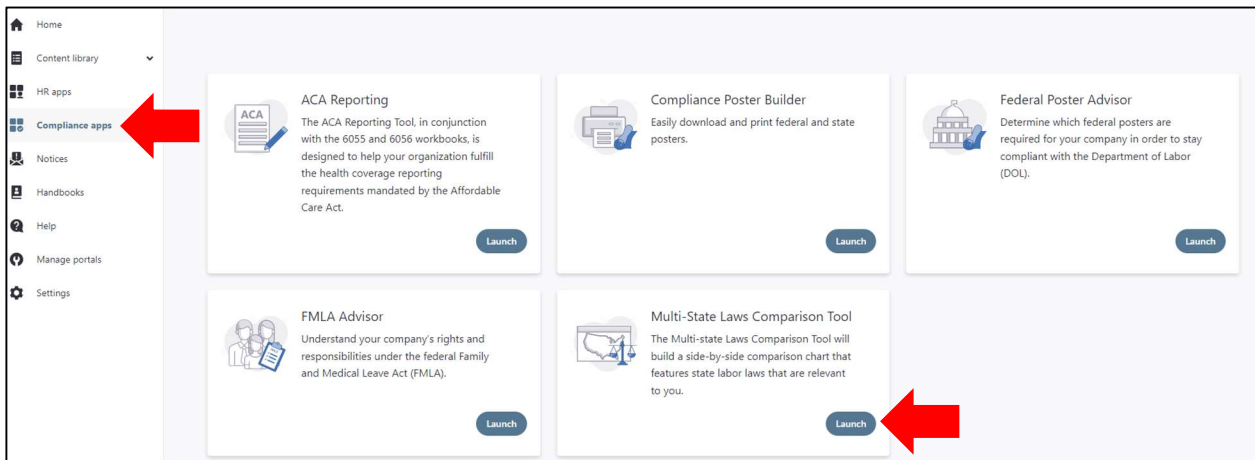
Home
Content library
HR apps
Compliance apps
Notices
Handbooks
Help
Manage portals
Settings

ACA
ACA Reporting
The ACA Reporting Tool, in conjunction with the 6055 and 6056 workbooks, is designed to help your organization fulfill the health coverage reporting requirements mandated by the Affordable Care Act.
Launch

Compliance Poster Builder
Easily download and print federal and state posters.
Launch

Federal Poster Advisor
Determine which federal posters are required for your company in order to stay compliant with the Department of Labor (DOL).
Launch

FMLA Advisor
Understand your company's rights and responsibilities under the federal Family and Medical Leave Act (FMLA).
Launch

Multi-State Laws Comparison Tool
The Multi-state Laws Comparison Tool will build a side-by-side comparison chart that features state labor laws that are relevant to you.
Launch